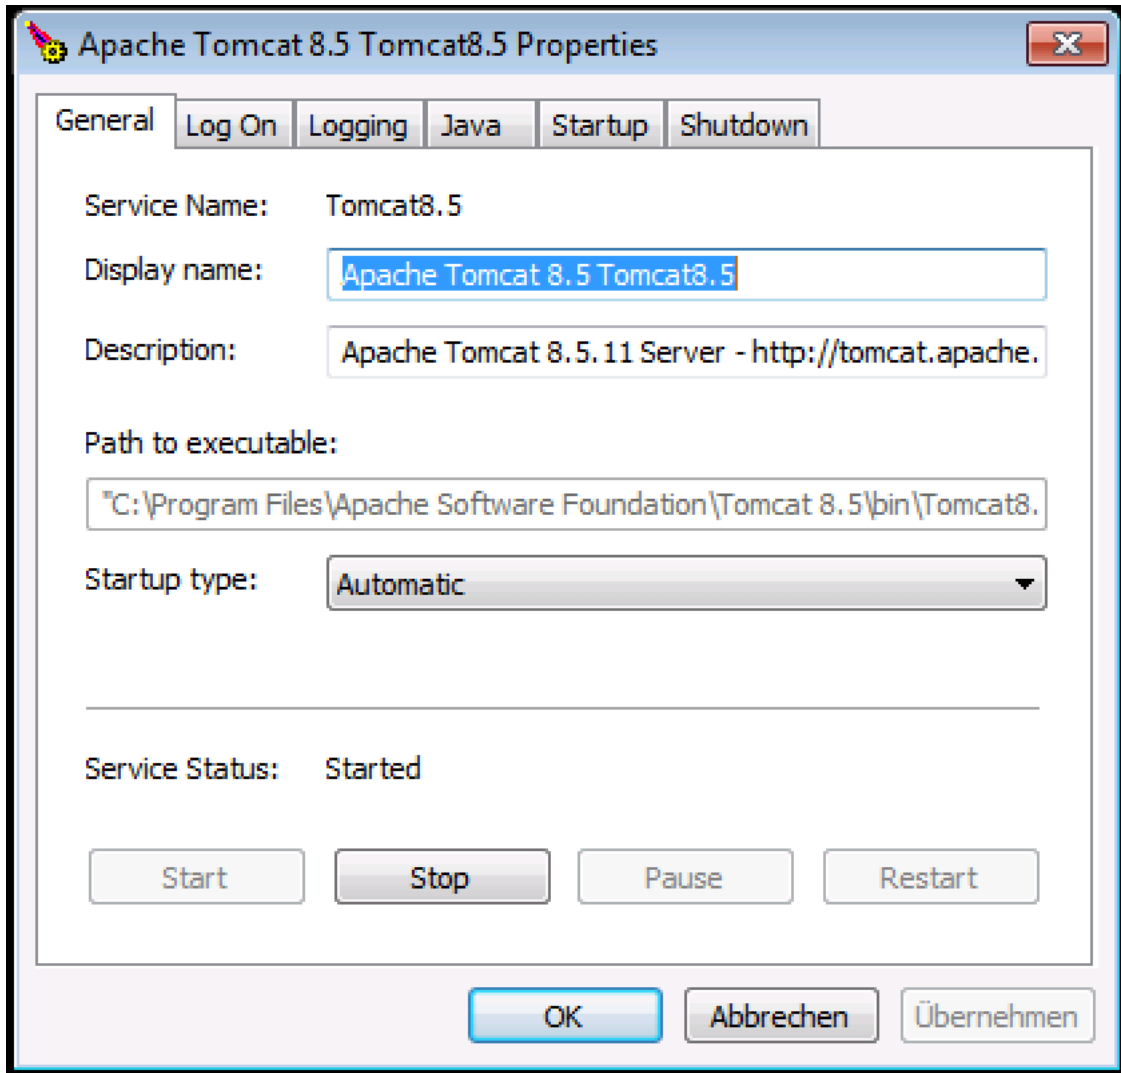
Apache Tomcat 8.5 Tomcat8.5 Properties

General | Log On | Logging | Java | Startup | Shutdown

Service Name: Tomcat8.5

Display name: Apache Tomcat 8.5 Tomcat8.5

Description: Apache Tomcat 8.5.11 Server - http://tomcat.apache.

Path to executable:

"C:\Program Files\Apache Software Foundation\Tomcat 8.5\bin\Tomcat8.

Startup type: Automatic

Service Status: Started

Start | Stop | Pause | Restart

OK | Abbrechen | Übernehmen